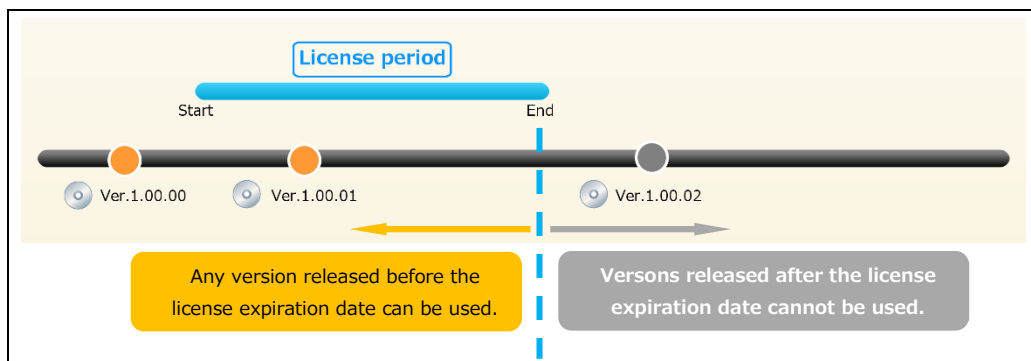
License period

Start

End

Ver.1.00.00

Ver.1.00.01

Ver.1.00.02

Any version released before the license expiration date can be used.

Versons released after the license expiration date cannot be used.